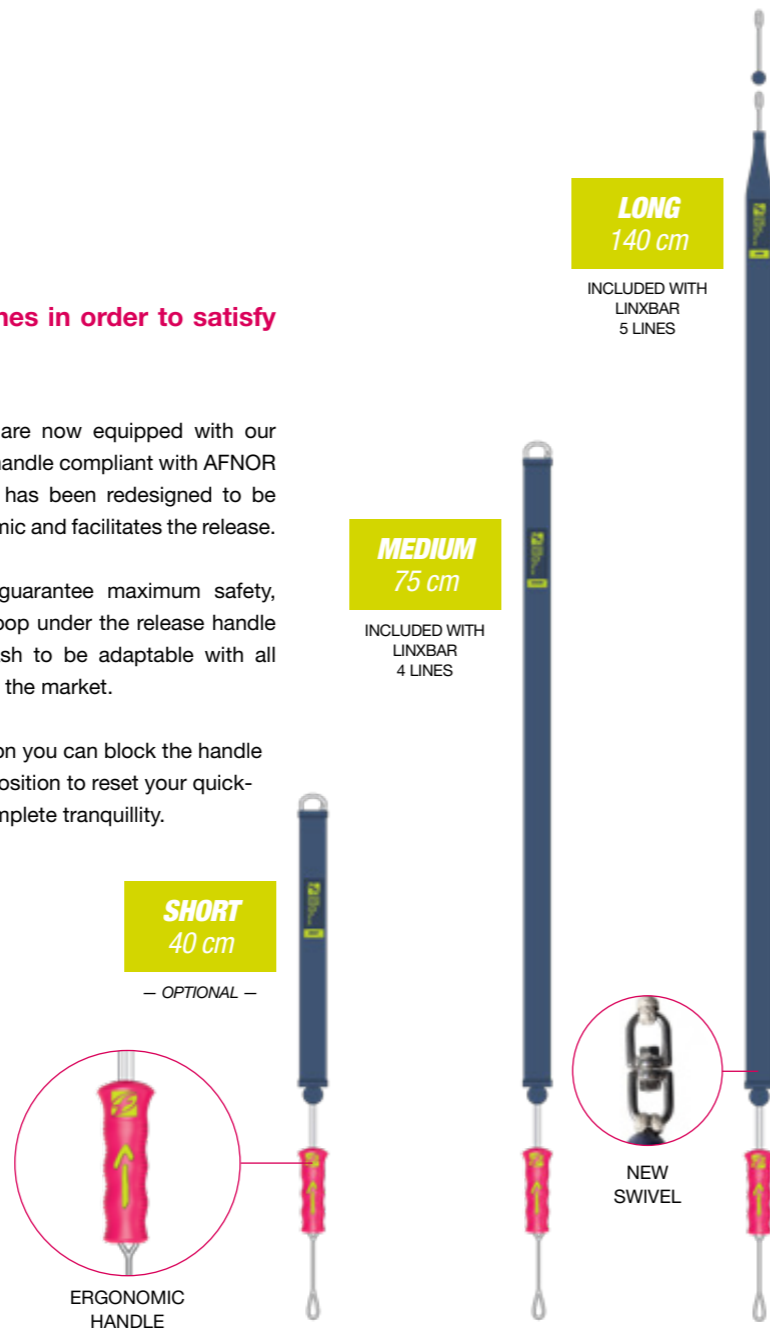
nes in order to satisfy

are now equipped with our handle compliant with AFNOR has been redesigned to be nic and facilitates the release.

guarantee maximum safety, oop under the release handle sh to be adaptable with all the market.

on you can block the handle osition to reset your quick-nplete tranquillity.

LONG
140 cm

INCLUDED WITH LINXBAR 5 LINES

MEDIUM
75 cm

INCLUDED WITH LINXBAR 4 LINES

SHORT
40 cm

— OPTIONAL —

NEW SWIVEL

ERGONOMIC HANDLE